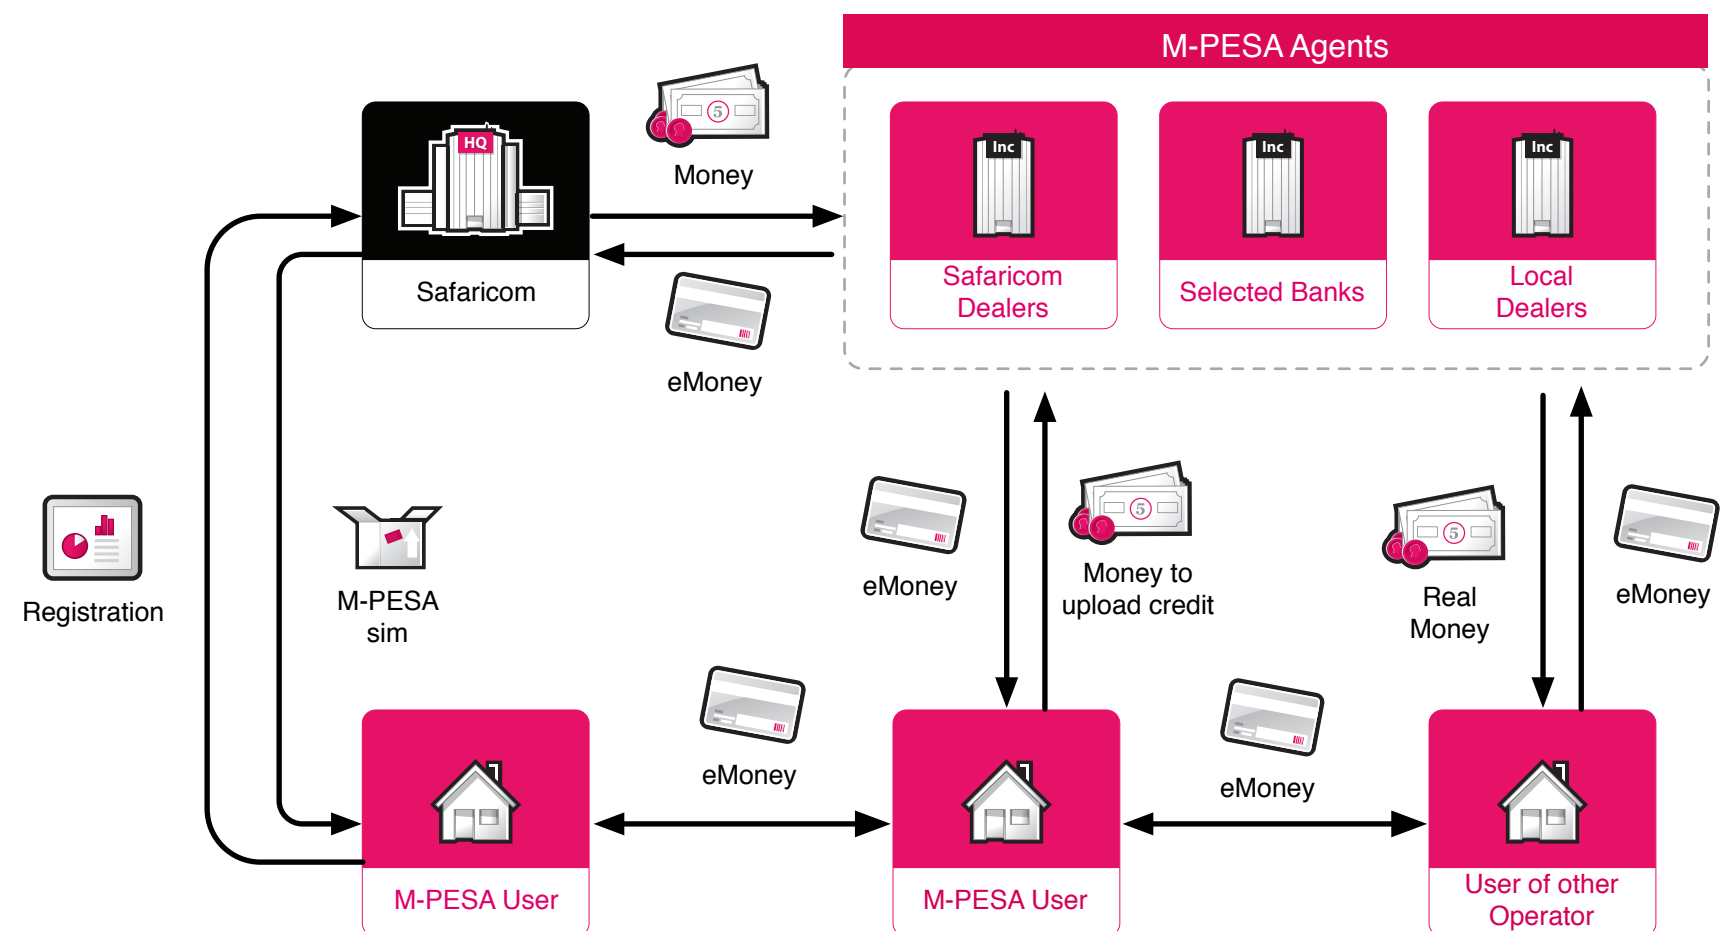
M-PESA Agents

HQ

Safaricom

Money

eMoney

Inc

Safaricom Dealers

Inc

Selected Banks

Inc

Local Dealers

Registration

M-PESA sim

eMoney

Money to upload credit

Real Money

eMoney

eMoney

eMoney

M-PESA User

M-PESA User

User of other Operator